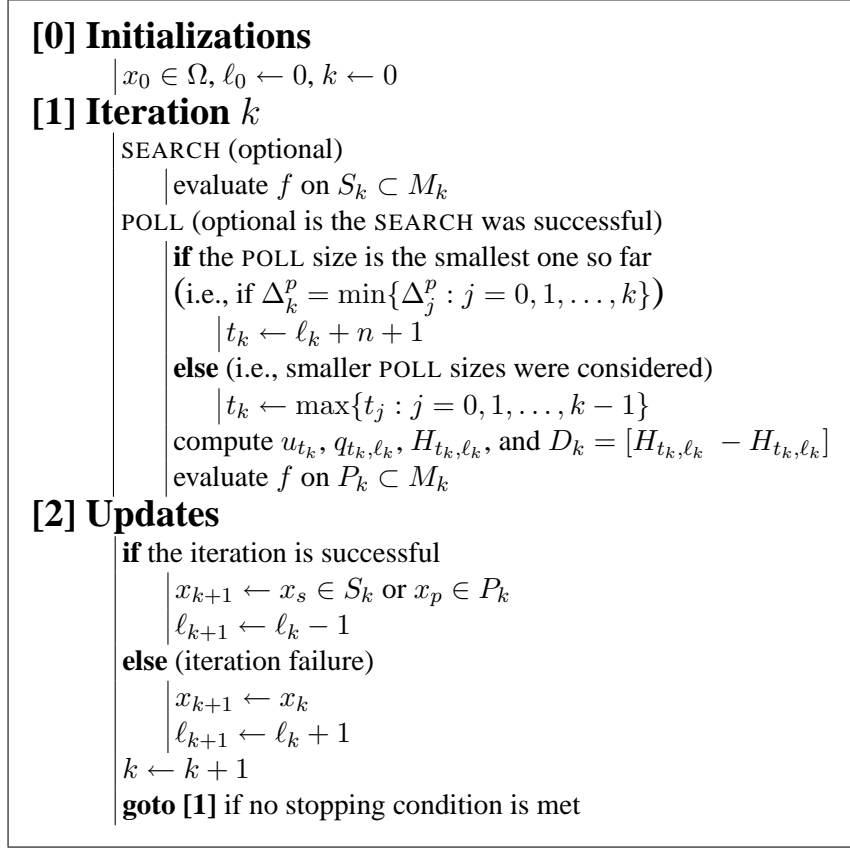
**[0] Initializations**

$x_0 \in \Omega$, $\ell_0 \leftarrow 0$, $k \leftarrow 0$

**[1] Iteration $k$**

SEARCH (optional)

evaluate $f$ on $S_k \subset M_k$

POLL (optional is the SEARCH was successful)

**if** the POLL size is the smallest one so far (i.e., if $\Delta_k^p = \min\{\Delta_j^p : j = 0, 1, \ldots, k\}$)

$t_k \leftarrow \ell_k + n + 1$

**else** (i.e., smaller POLL sizes were considered)

$t_k \leftarrow \max\{t_j : j = 0, 1, \ldots, k-1\}$

compute $u_{t_k}$, $q_{t_k,\ell_k}$, $H_{t_k,\ell_k}$, and $D_k = [H_{t_k,\ell_k} \ -H_{t_k,\ell_k}]$

evaluate $f$ on $P_k \subset M_k$

**[2] Updates**

**if** the iteration is successful

$x_{k+1} \leftarrow x_s \in S_k$ or $x_p \in P_k$

$\ell_{k+1} \leftarrow \ell_k - 1$

**else** (iteration failure)

$x_{k+1} \leftarrow x_k$

$\ell_{k+1} \leftarrow \ell_k + 1$

$k \leftarrow k + 1$

**goto [1]** if no stopping condition is met